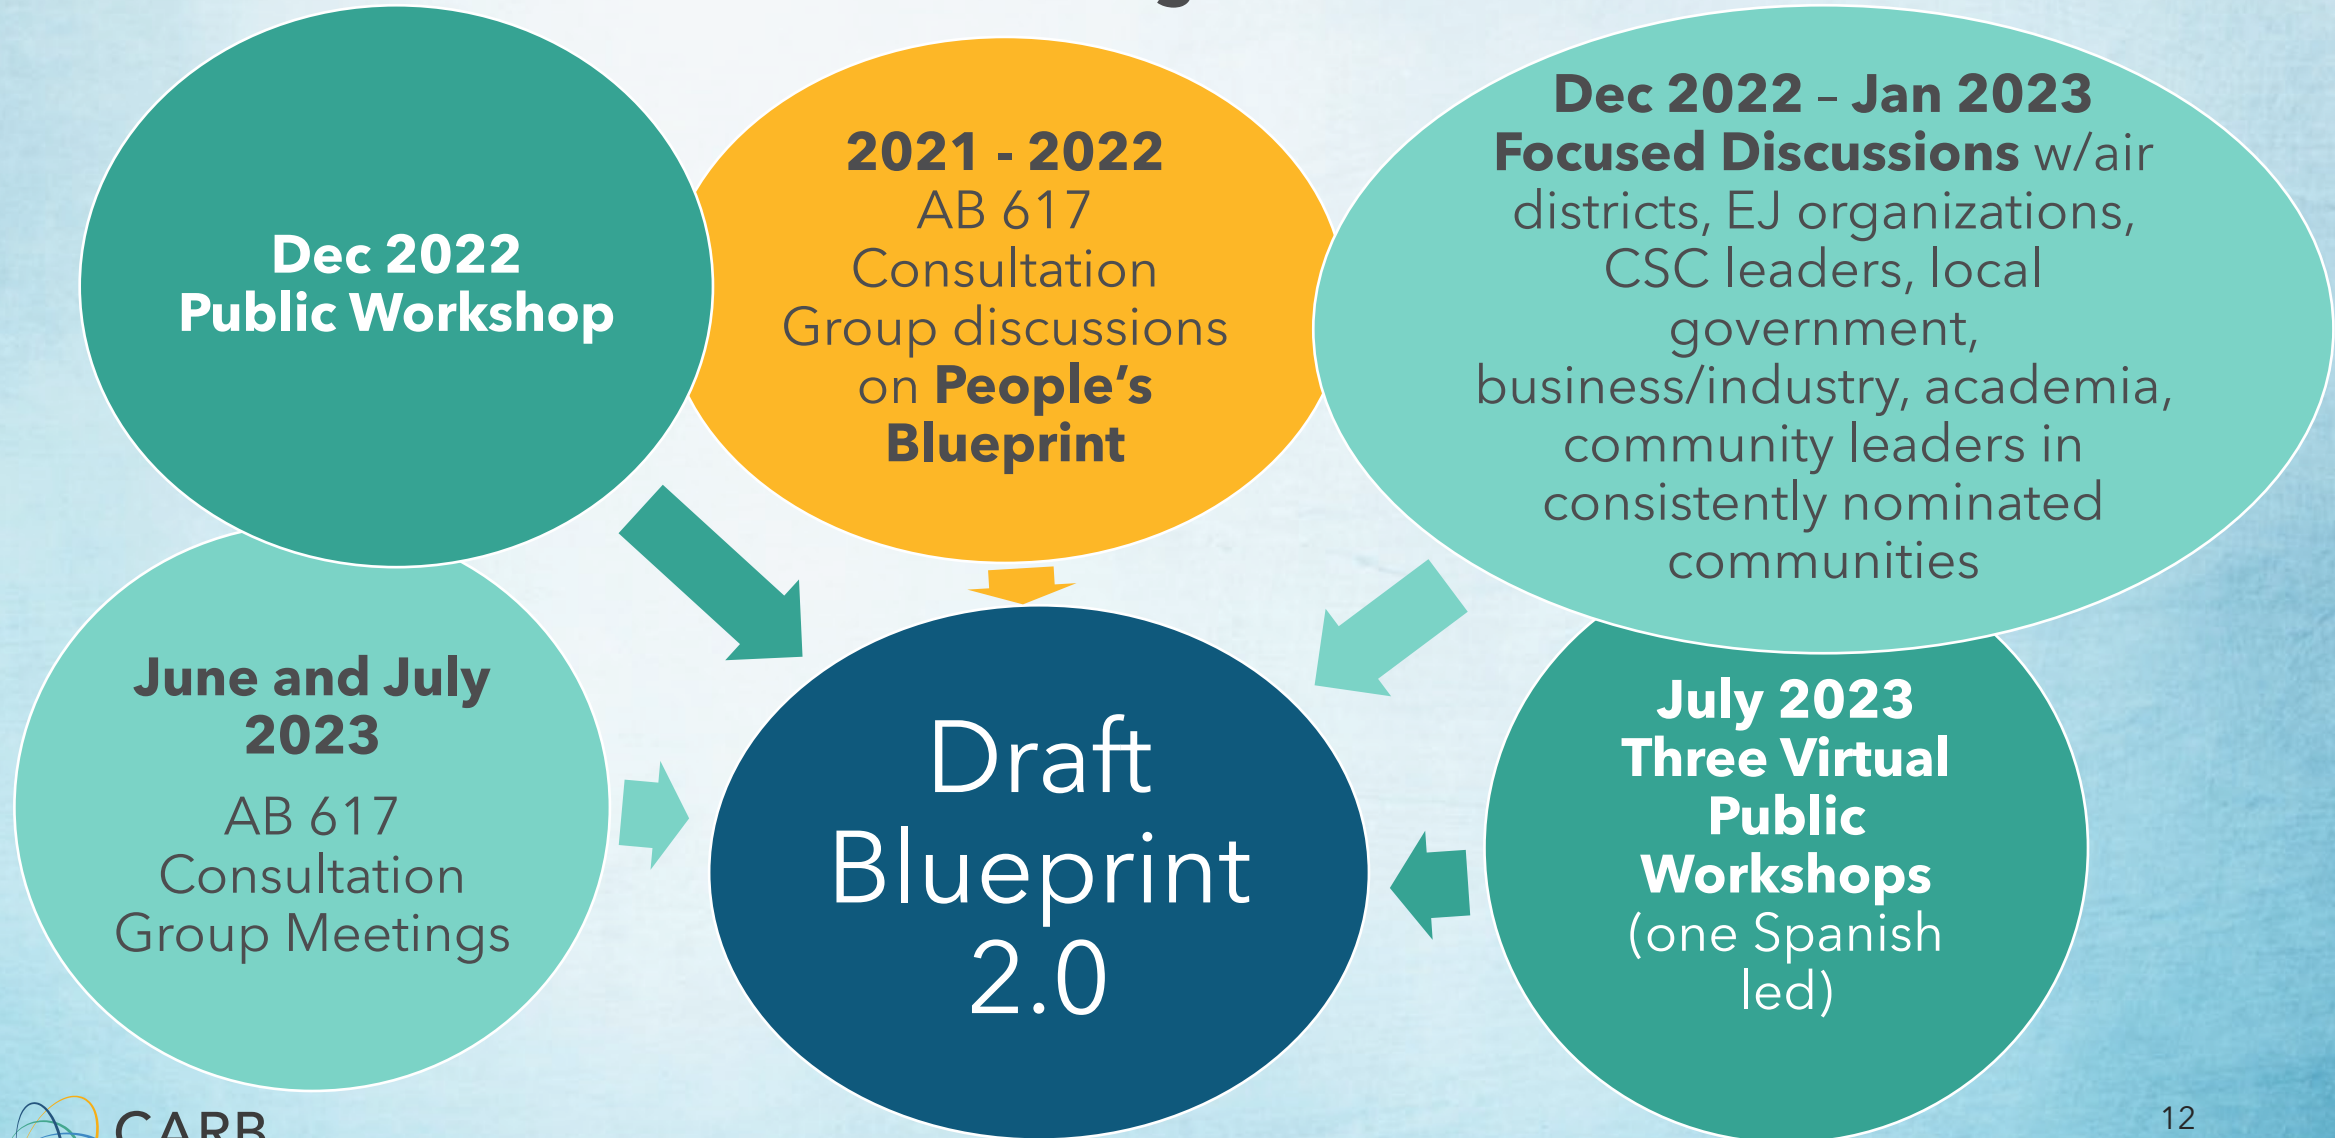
Dec 2022
Public Workshop

2021 - 2022
AB 617 Consultation Group discussions on People's Blueprint

Dec 2022 – Jan 2023
Focused Discussions w/air districts, EJ organizations, CSC leaders, local government, business/industry, academia, community leaders in consistently nominated communities

June and July 2023
AB 617 Consultation Group Meetings

Draft Blueprint 2.0

July 2023
Three Virtual Public Workshops
(one Spanish led)

CARB

12